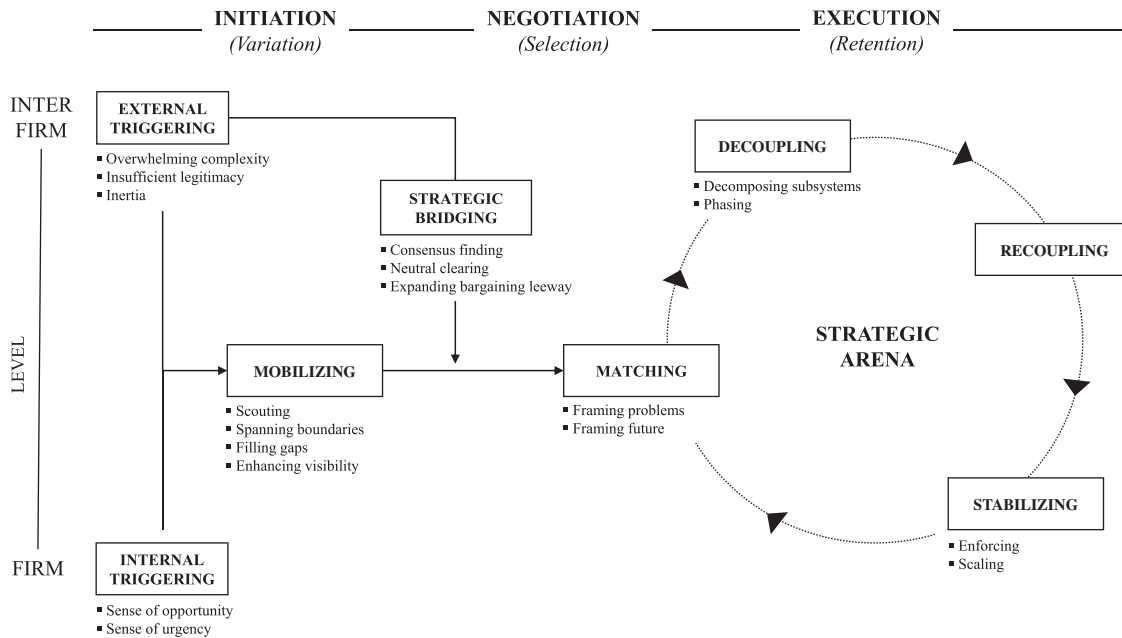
INITIATION (Variation)

NEGOTIATION (Selection)

EXECUTION (Retention)

INTER FIRM

LEVEL

FIRM

EXTERNAL TRIGGERING
- Overwhelming complexity
- Insufficient legitimacy
- Inertia

STRATEGIC BRIDGING
- Consensus finding
- Neutral clearing
- Expanding bargaining leeway

DECOUPLING
- Decomposing subsystems
- Phasing

RECOUPLING

STRATEGIC ARENA

MOBILIZING
- Scouting
- Spanning boundaries
- Filling gaps
- Enhancing visibility

MATCHING
- Framing problems
- Framing future

STABILIZING
- Enforcing
- Scaling

INTERNAL TRIGGERING
- Sense of opportunity
- Sense of urgency